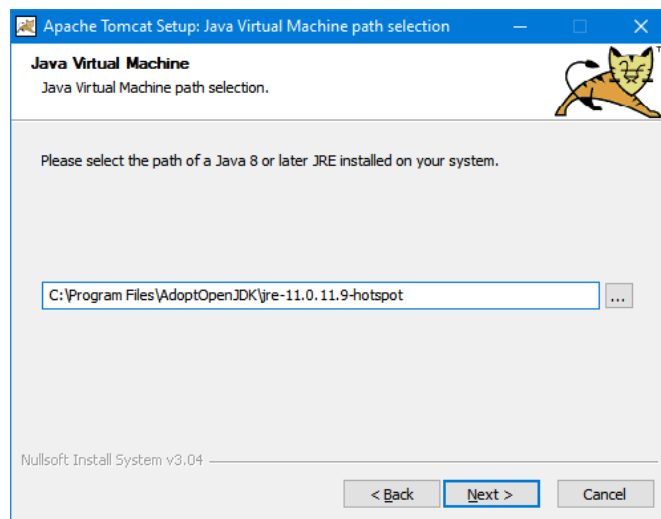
Apache Tomcat Setup: Java Virtual Machine path selection

Java Virtual Machine
Java Virtual Machine path selection.

Please select the path of a Java 8 or later JRE installed on your system.

C:\Program Files\AdoptOpenJDK\jre-11.0.11.9-hotspot

...

Nullsoft Install System v3.04

< Back

Next >

Cancel